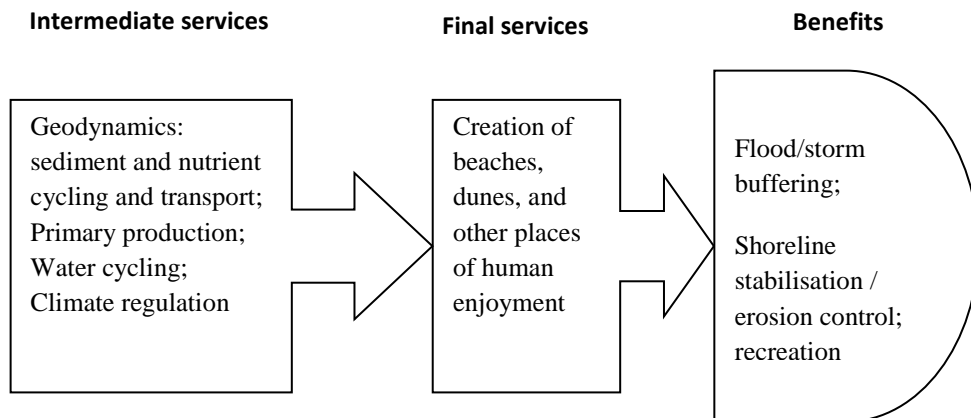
Intermediate services

Final services

Benefits

Geodynamics: sediment and nutrient cycling and transport; Primary production; Water cycling; Climate regulation

Creation of beaches, dunes, and other places of human enjoyment

Flood/storm buffering;

Shoreline stabilisation / erosion control; recreation